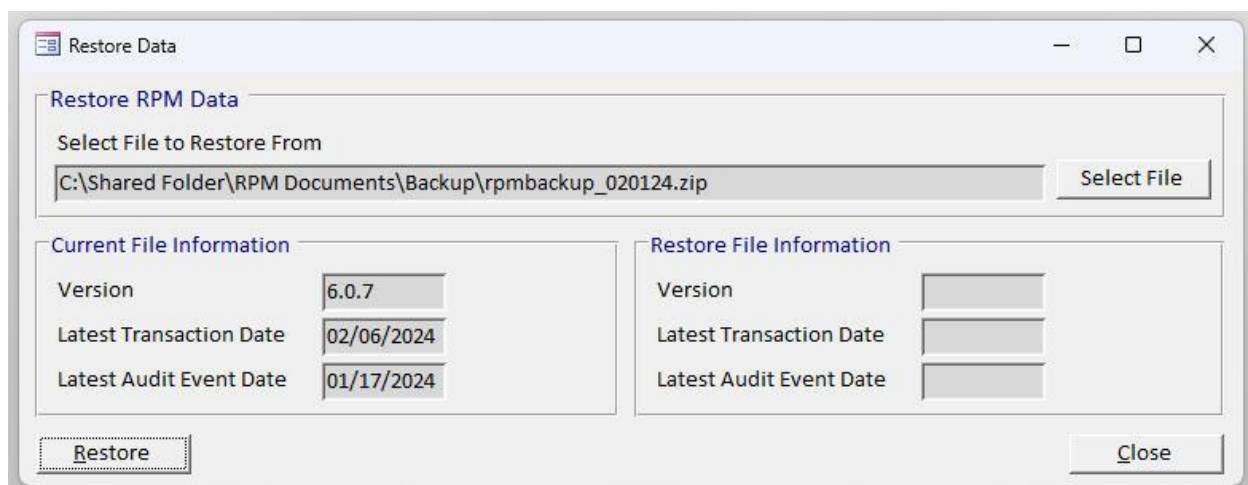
Restore Data

Restore RPM Data

Select File to Restore From

C:\Shared Folder\RPM Documents\Backup\rpmbackup_020124.zip

Select File

Current File Information

Version 6.0.7

Latest Transaction Date 02/06/2024

Latest Audit Event Date 01/17/2024

Restore File Information

Version

Latest Transaction Date

Latest Audit Event Date

Restore

Close